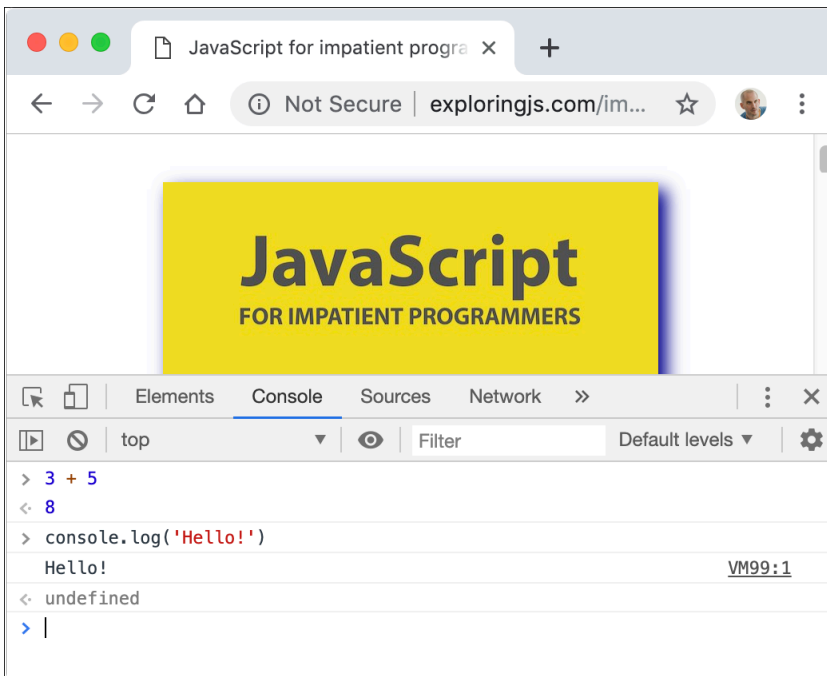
JavaScript for impatient progra ×

+

Not Secure | exploringjs.com/im...

JavaScript
FOR IMPATIENT PROGRAMMERS

Elements Console Sources Network »

top ▼ Filter Default levels ▼

> 3 + 5
< 8
> console.log('Hello!')
Hello! VM99:1
< undefined
>